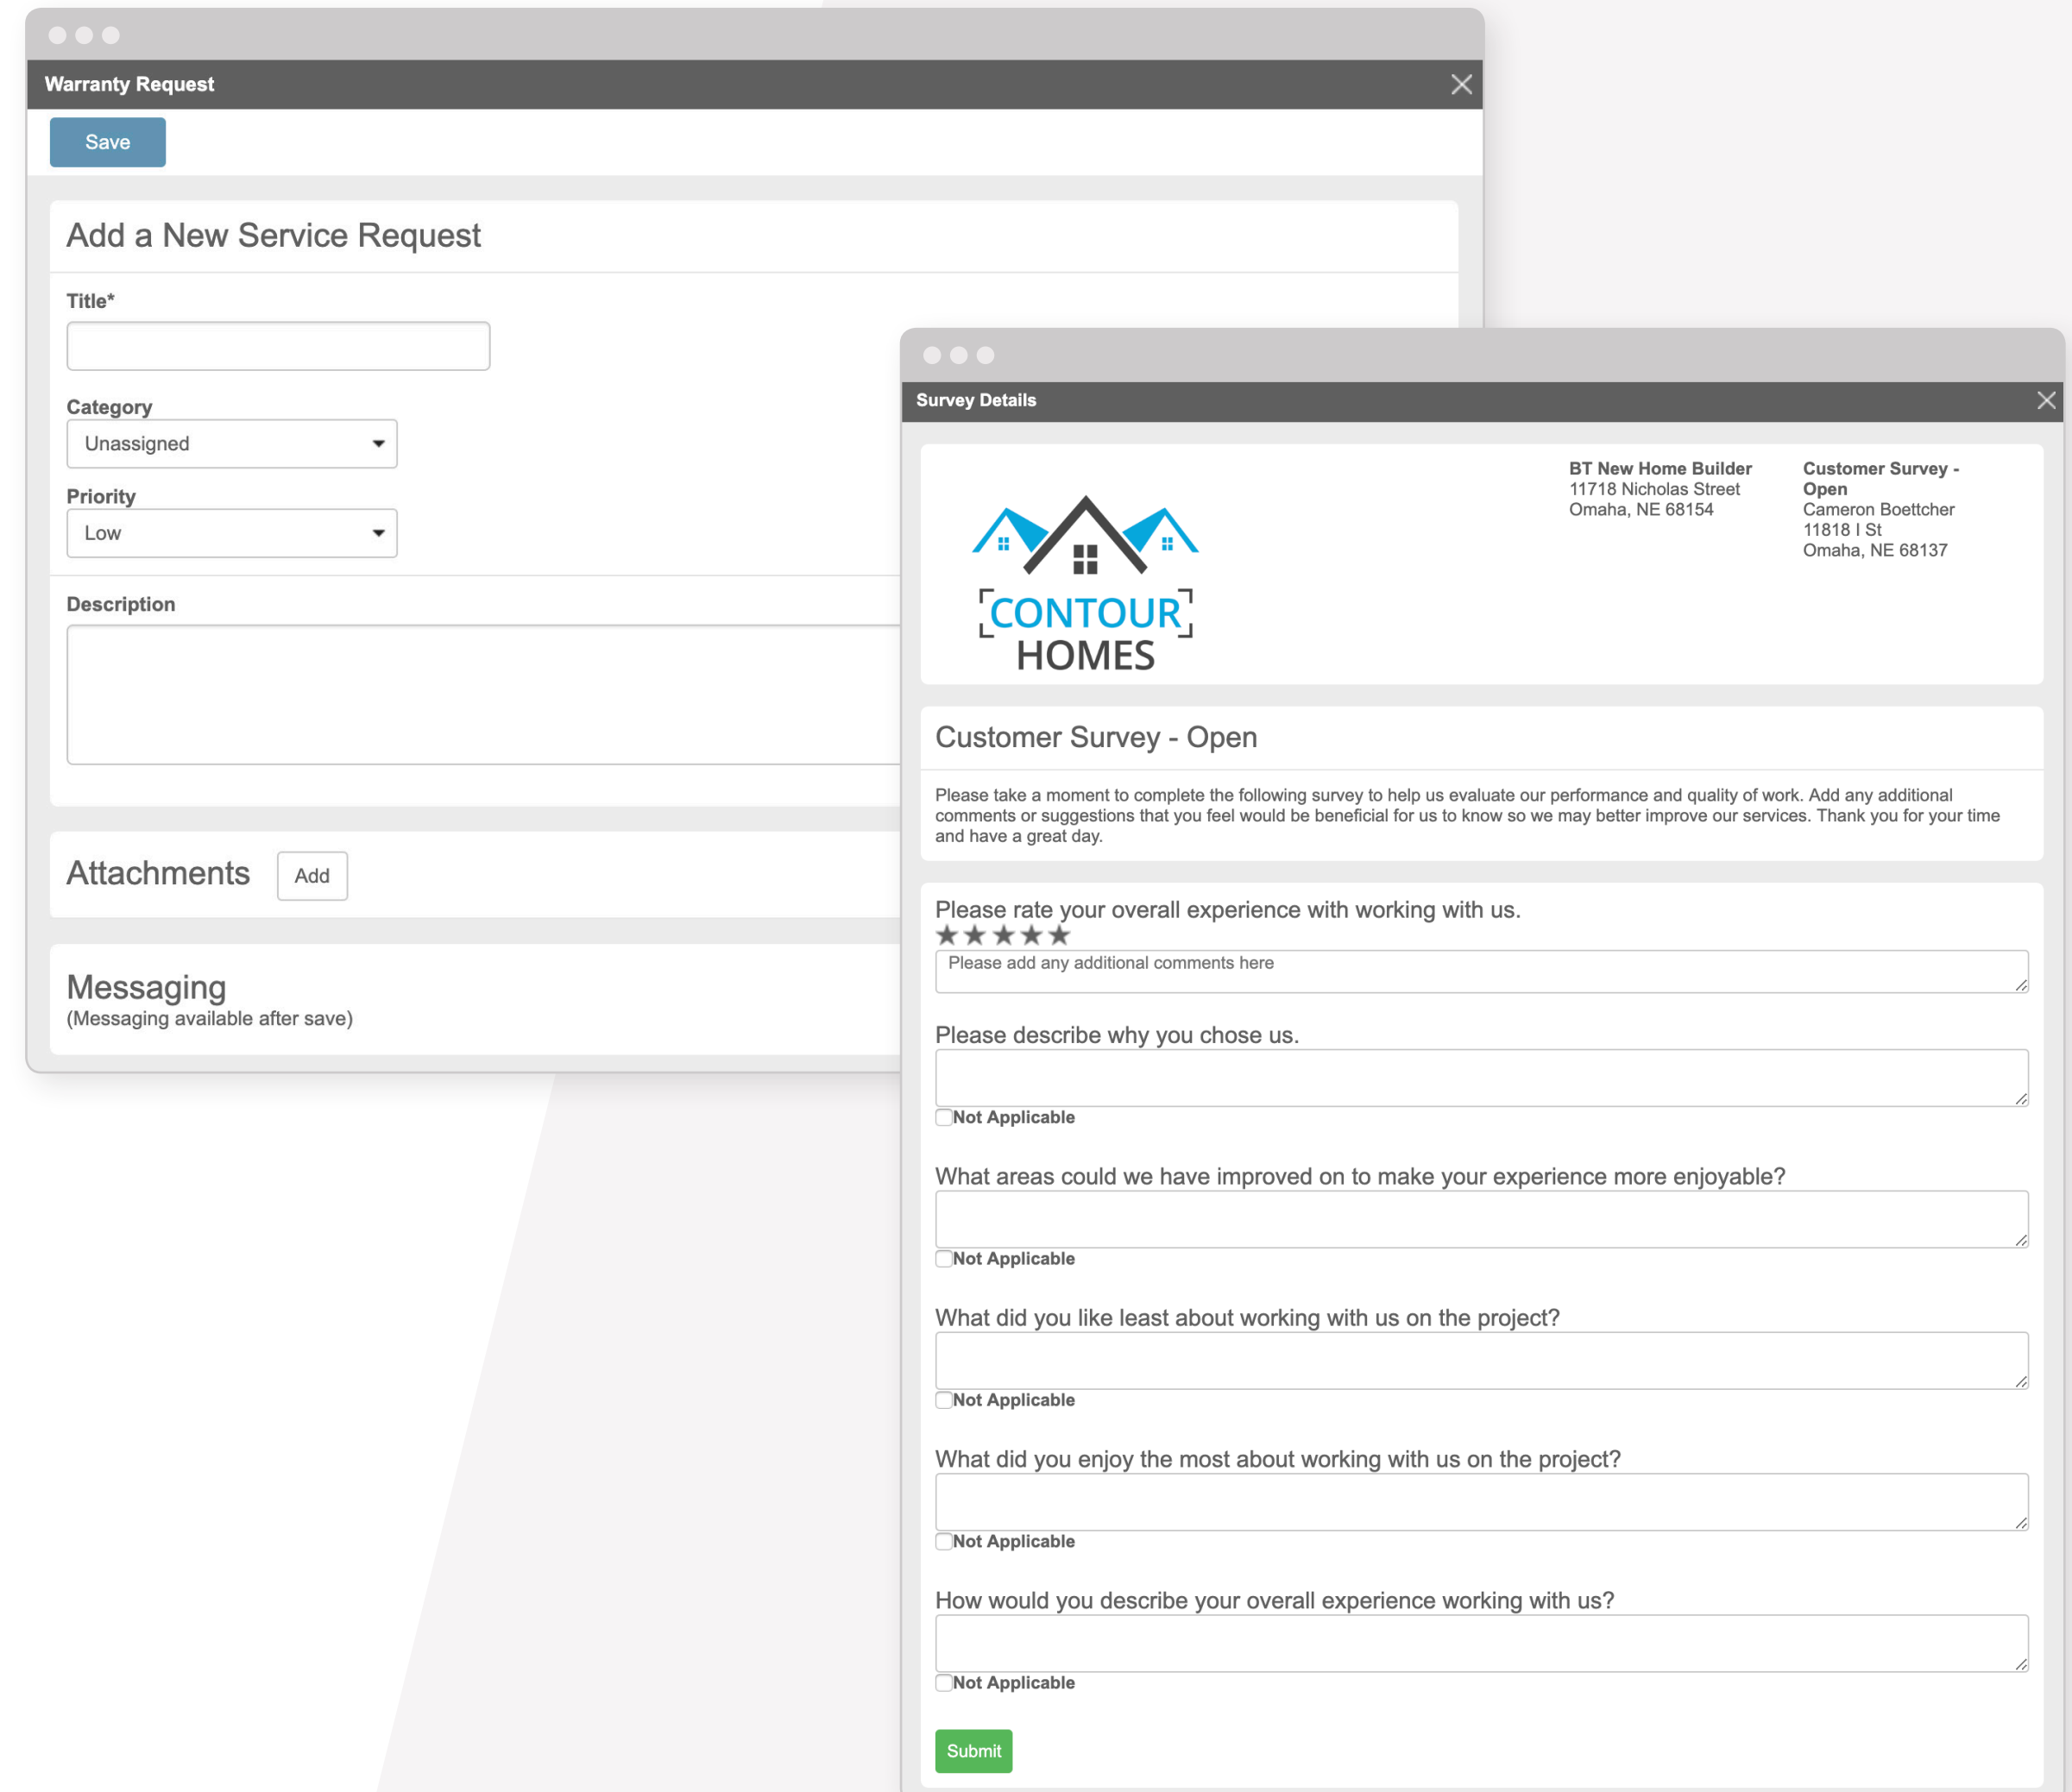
Warranty Request

Save

Add a New Service Request

Title*

Category

Unassigned

Priority

Low

Description

Attachments Add

Messaging
(Messaging available after save)

Survey Details

CONTOUR HOMES

BT New Home Builder
11718 Nicholas Street
Omaha, NE 68154

Customer Survey - Open
Cameron Boettcher
11818 I St
Omaha, NE 68137

Customer Survey - Open

Please take a moment to complete the following survey to help us evaluate our performance and quality of work. Add any additional comments or suggestions that you feel would be beneficial for us to know so we may better improve our services. Thank you for your time and have a great day.

Please rate your overall experience with working with us.

★★★★★

Please add any additional comments here

Please describe why you chose us.

Not Applicable

What areas could we have improved on to make your experience more enjoyable?

Not Applicable

What did you like least about working with us on the project?

Not Applicable

What did you enjoy the most about working with us on the project?

Not Applicable

How would you describe your overall experience working with us?

Not Applicable

Submit